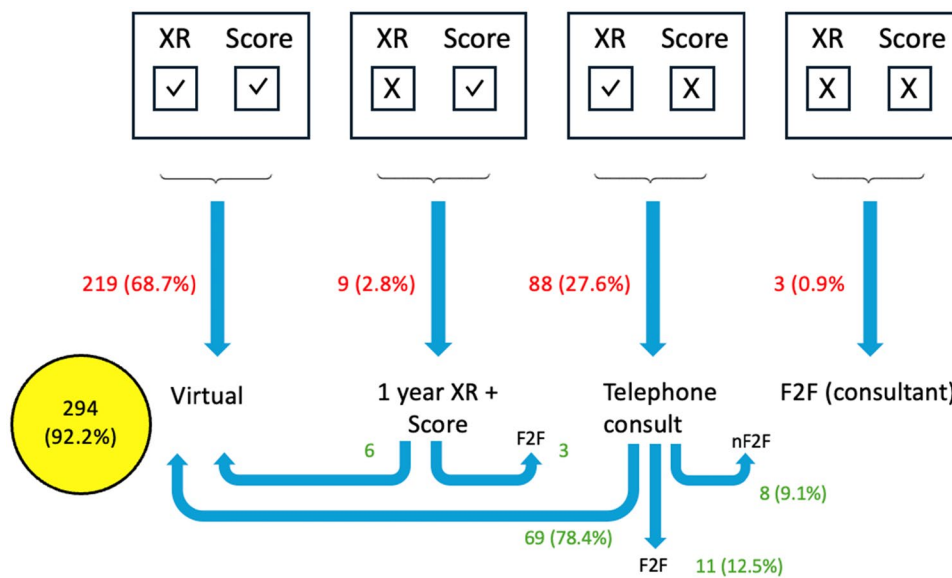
XR Score
✓ ✓

XR Score
X ✓

XR Score
✓ X

XR Score
X X

219 (68.7%)

9 (2.8%)

88 (27.6%)

3 (0.9%)

294
(92.2%)

Virtual

1 year XR +
Score

Telephone
consult

F2F (consultant)

6

F2F

3

nF2F

8 (9.1%)

69 (78.4%)

F2F

11 (12.5%)